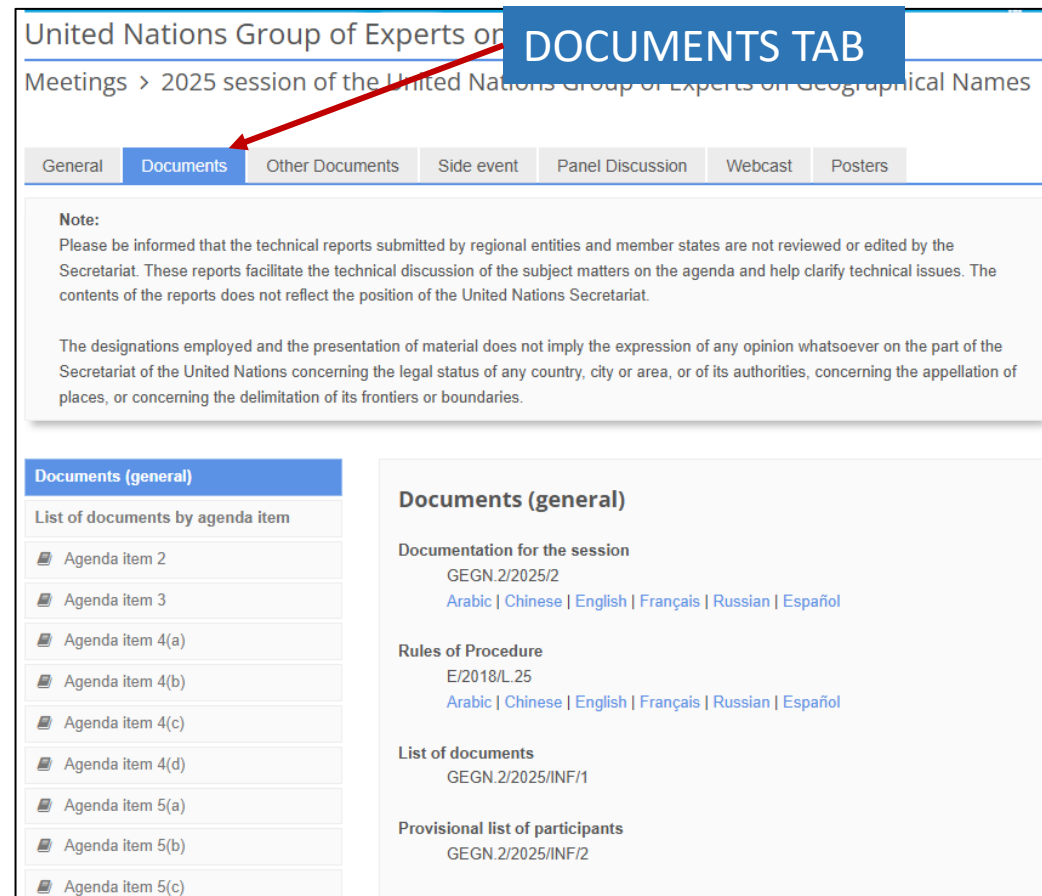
United Nations Group of Experts on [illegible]

DOCUMENTS TAB

Meetings > 2025 session of the United Nations Group of Experts on Geographical Names

General | Documents | Other Documents | Side event | Panel Discussion | Webcast | Posters

Note:
Please be informed that the technical reports submitted by regional entities and member states are not reviewed or edited by the Secretariat. These reports facilitate the technical discussion of the subject matters on the agenda and help clarify technical issues. The contents of the reports does not reflect the position of the United Nations Secretariat.

The designations employed and the presentation of material does not imply the expression of any opinion whatsoever on the part of the Secretariat of the United Nations concerning the legal status of any country, city or area, or of its authorities, concerning the appellation of places, or concerning the delimitation of its frontiers or boundaries.

Documents (general)
List of documents by agenda item
Agenda item 2
Agenda item 3
Agenda item 4(a)
Agenda item 4(b)
Agenda item 4(c)
Agenda item 4(d)
Agenda item 5(a)
Agenda item 5(b)
Agenda item 5(c)

Documents (general)

Documentation for the session
GEGN.2/2025/2
Arabic | Chinese | English | Français | Russian | Español

Rules of Procedure
E/2018/L.25
Arabic | Chinese | English | Français | Russian | Español

List of documents
GEGN.2/2025/INF/1

Provisional list of participants
GEGN.2/2025/INF/2